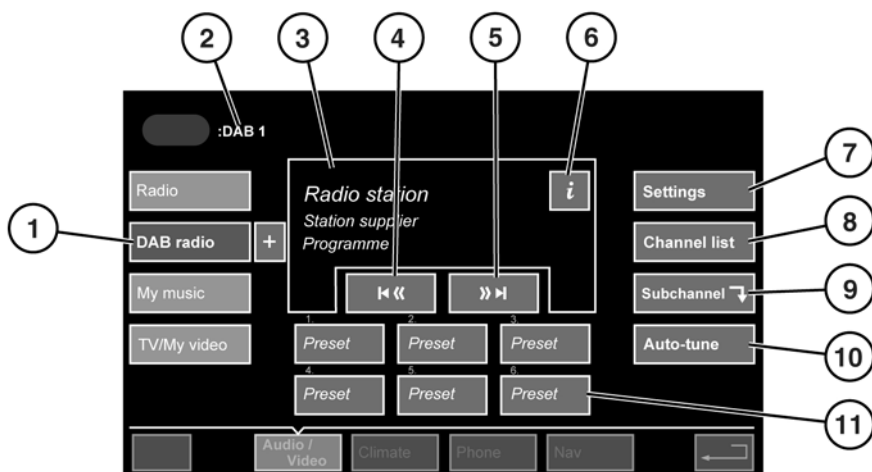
2
3
4
5
6
:DAB 1
7
Radio
Radio station
i
Settings
Station supplier
8
1
DAB radio
+
Programme
Channel list
My music
Subchannel
9
TV/My video
1.
Preset
2.
Preset
3.
Preset
Auto-tune
10
4.
Preset
5.
Preset
6.
Preset
11
Audio / Video
Climate
Phone
Nav